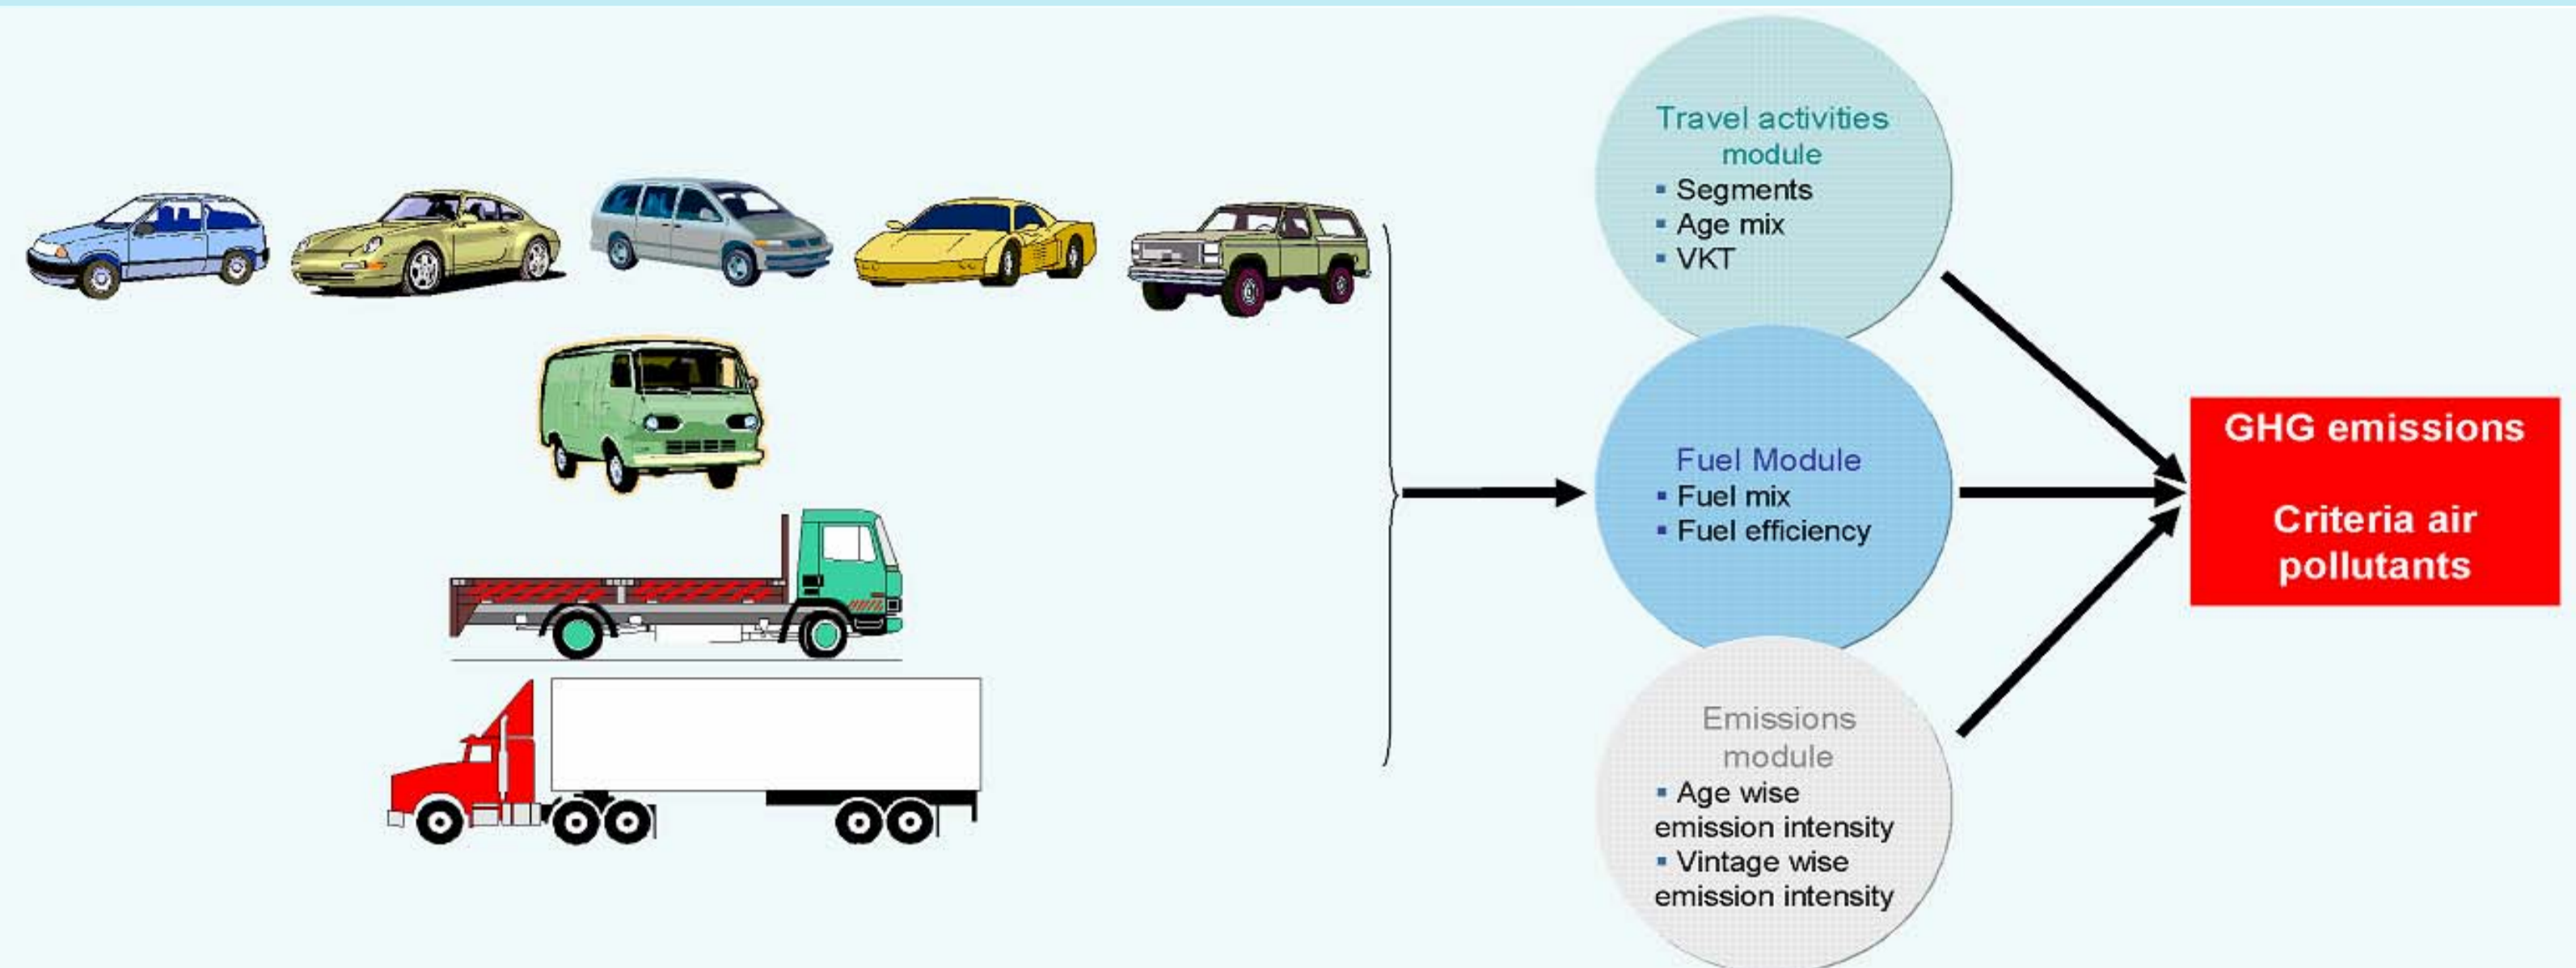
Travel activities module
▪ Segments
▪ Age mix
▪ VKT

Fuel Module
▪ Fuel mix
▪ Fuel efficiency

Emissions module
▪ Age wise emission intensity
▪ Vintage wise emission intensity

GHG emissions

Criteria air pollutants